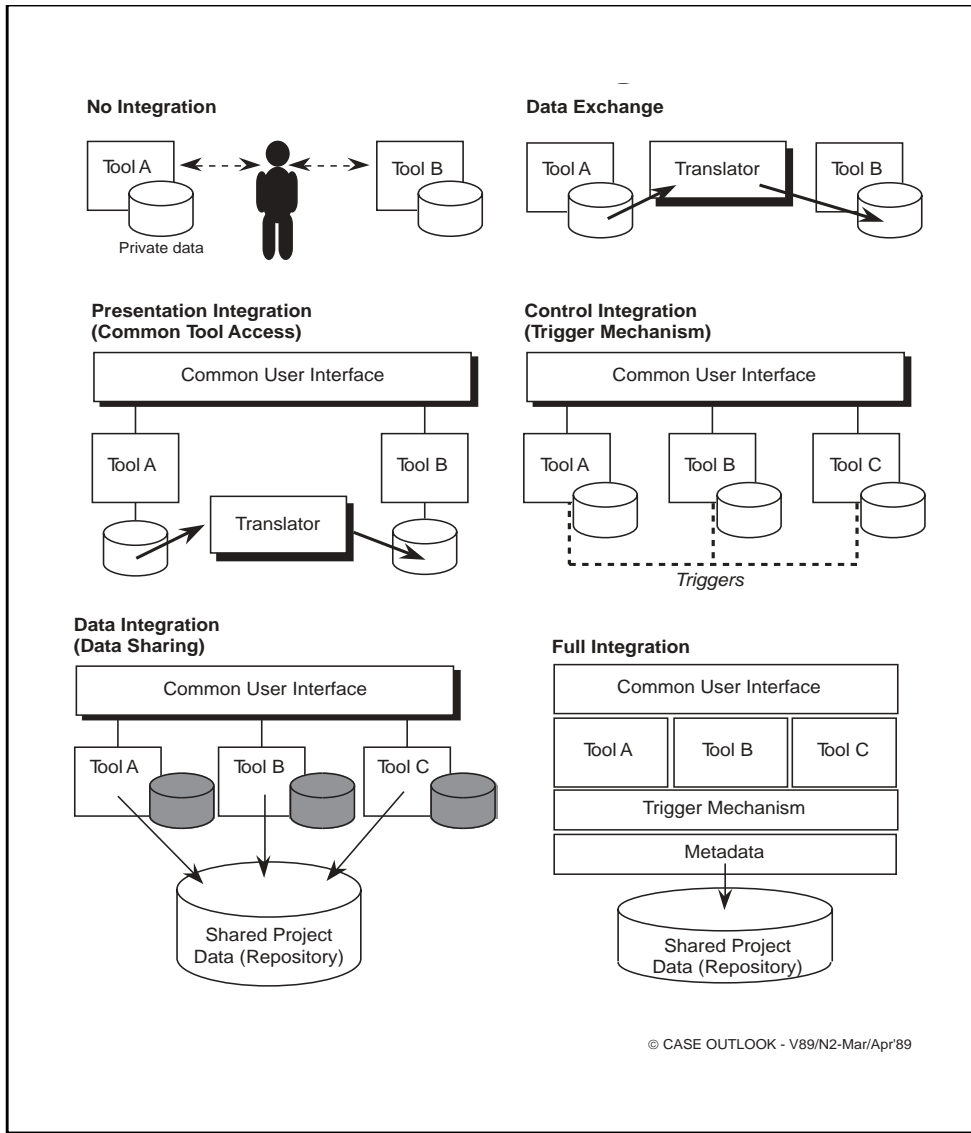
No Integration

Tool A

Private data

Tool B

Data Exchange

Tool A

Translator

Tool B

Presentation Integration
(Common Tool Access)

Common User Interface

Tool A

Tool B

Translator

Control Integration
(Trigger Mechanism)

Common User Interface

Tool A

Tool B

Tool C

Triggers

Data Integration
(Data Sharing)

Common User Interface

Tool A

Tool B

Tool C

Shared Project Data (Repository)

Full Integration

Common User Interface

Tool A

Tool B

Tool C

Trigger Mechanism

Metadata

Shared Project Data (Repository)

© CASE OUTLOOK - V89/N2-Mar/Apr'89